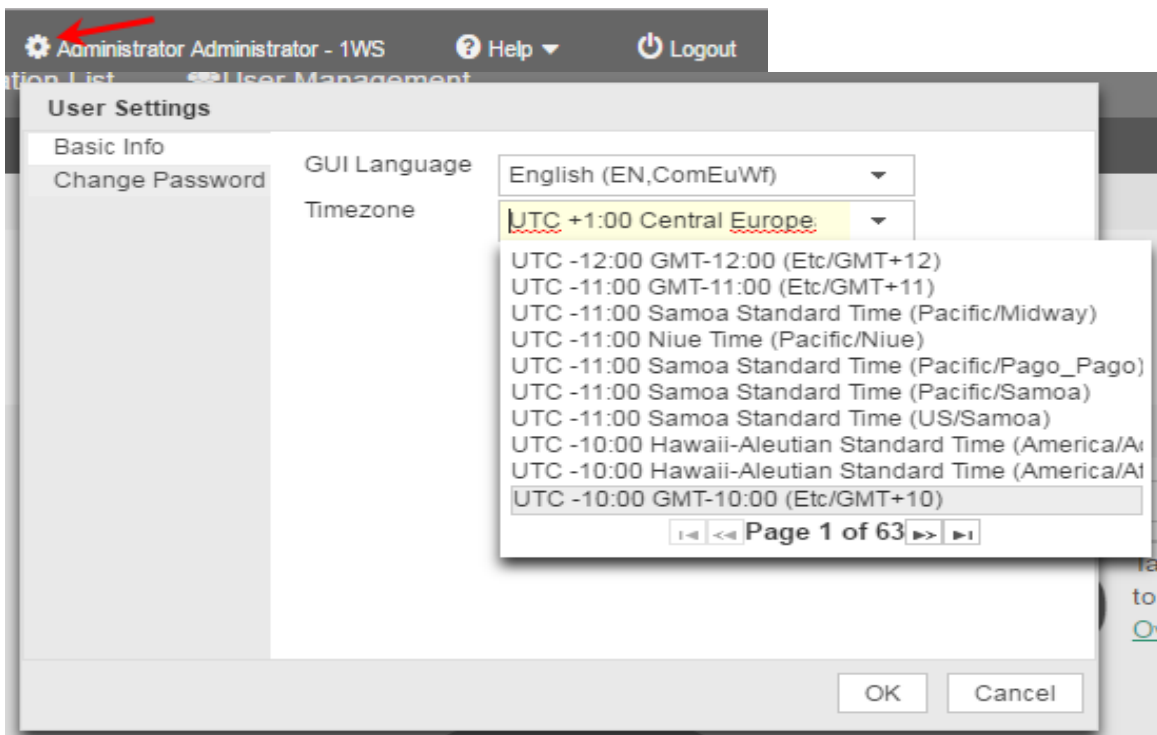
Administrator Administrator - 1WS Help Logout

ation List User Management

User Settings

Basic Info
Change Password

GUI Language English (EN,ComEuWf)
Timezone UTC +1:00 Central Europe

UTC -12:00 GMT-12:00 (Etc/GMT+12)
UTC -11:00 GMT-11:00 (Etc/GMT+11)
UTC -11:00 Samoa Standard Time (Pacific/Midway)
UTC -11:00 Niue Time (Pacific/Niue)
UTC -11:00 Samoa Standard Time (Pacific/Pago_Pago)
UTC -11:00 Samoa Standard Time (Pacific/Samoa)
UTC -11:00 Samoa Standard Time (US/Samoa)
UTC -10:00 Hawaii-Aleutian Standard Time (America/A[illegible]
UTC -10:00 Hawaii-Aleutian Standard Time (America/A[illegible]
UTC -10:00 GMT-10:00 (Etc/GMT+10)
Page 1 of 63

Ta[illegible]
to
O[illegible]

OK Cancel